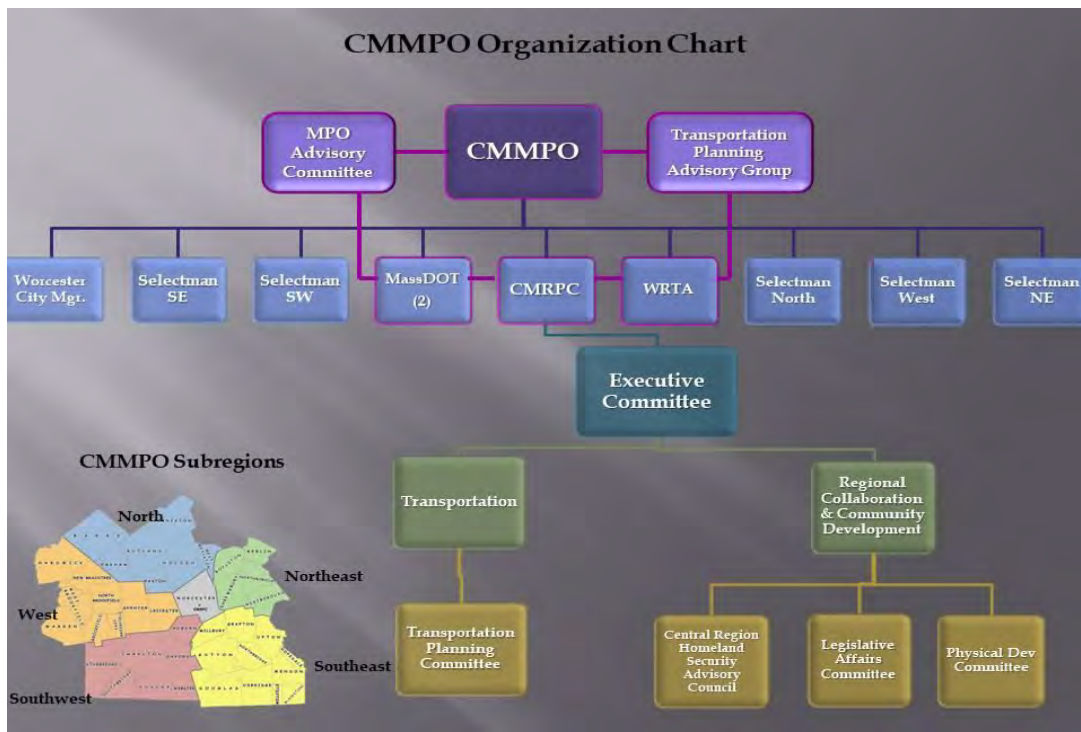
CMMPO Organization Chart

MPO Advisory Committee

CMMPO

Transportation Planning Advisory Group

Worcester City Mgt.

Selectman SE

Selectman SW

MassDOT (2)

CMRPC

WRTA

Selectman North

Selectman West

Selectman NE

Executive Committee

CMMPO Subregions

North

Northeast

West

Southeast

Southwest

Transportation

Regional Collaboration & Community Development

Transportation Planning Committee

Central Region Homeland Security Advisory Council

Legislative Affairs Committee

Physical Dev Committee